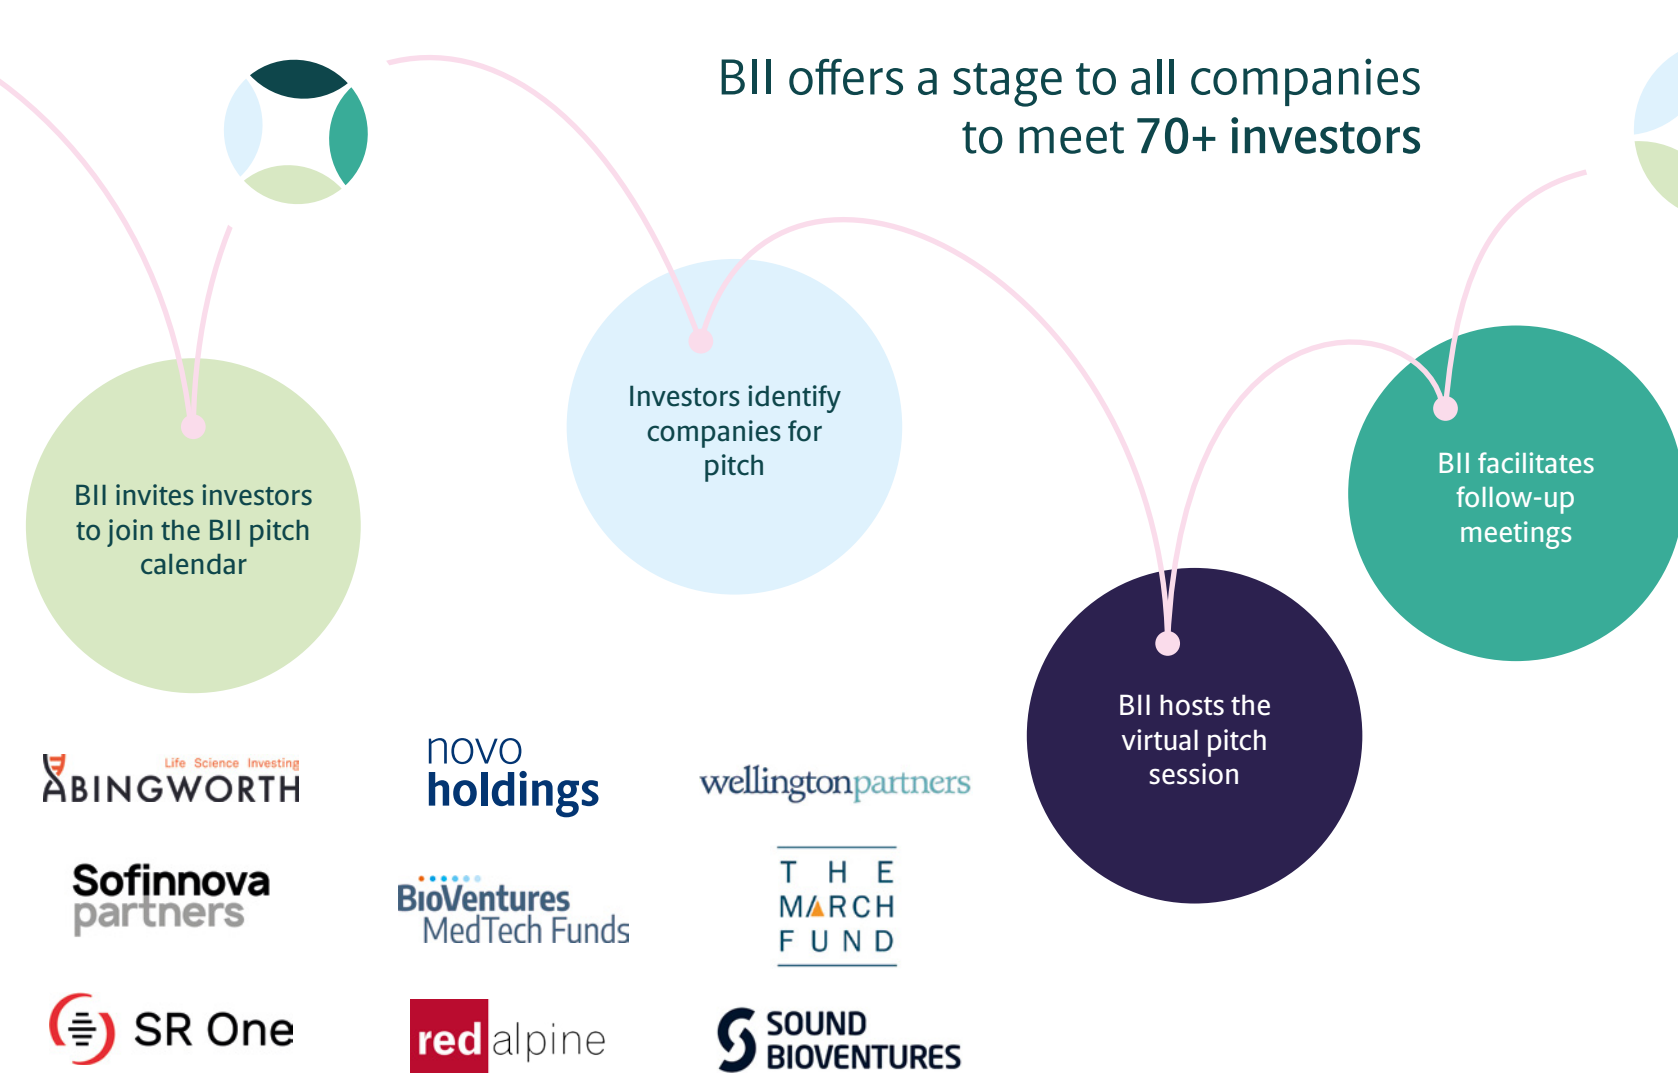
BII offers a stage to all companies to meet 70+ investors

BII invites investors to join the BII pitch calendar

Investors identify companies for pitch

BII hosts the virtual pitch session

BII facilitates follow-up meetings

Life Science Investing
ABINGWORTH

novo holdings

wellingtonpartners

Sofinnova partners

BioVentures MedTech Funds

THE MARCH FUND

SR One

red alpine

SOUND BIOVENTURES